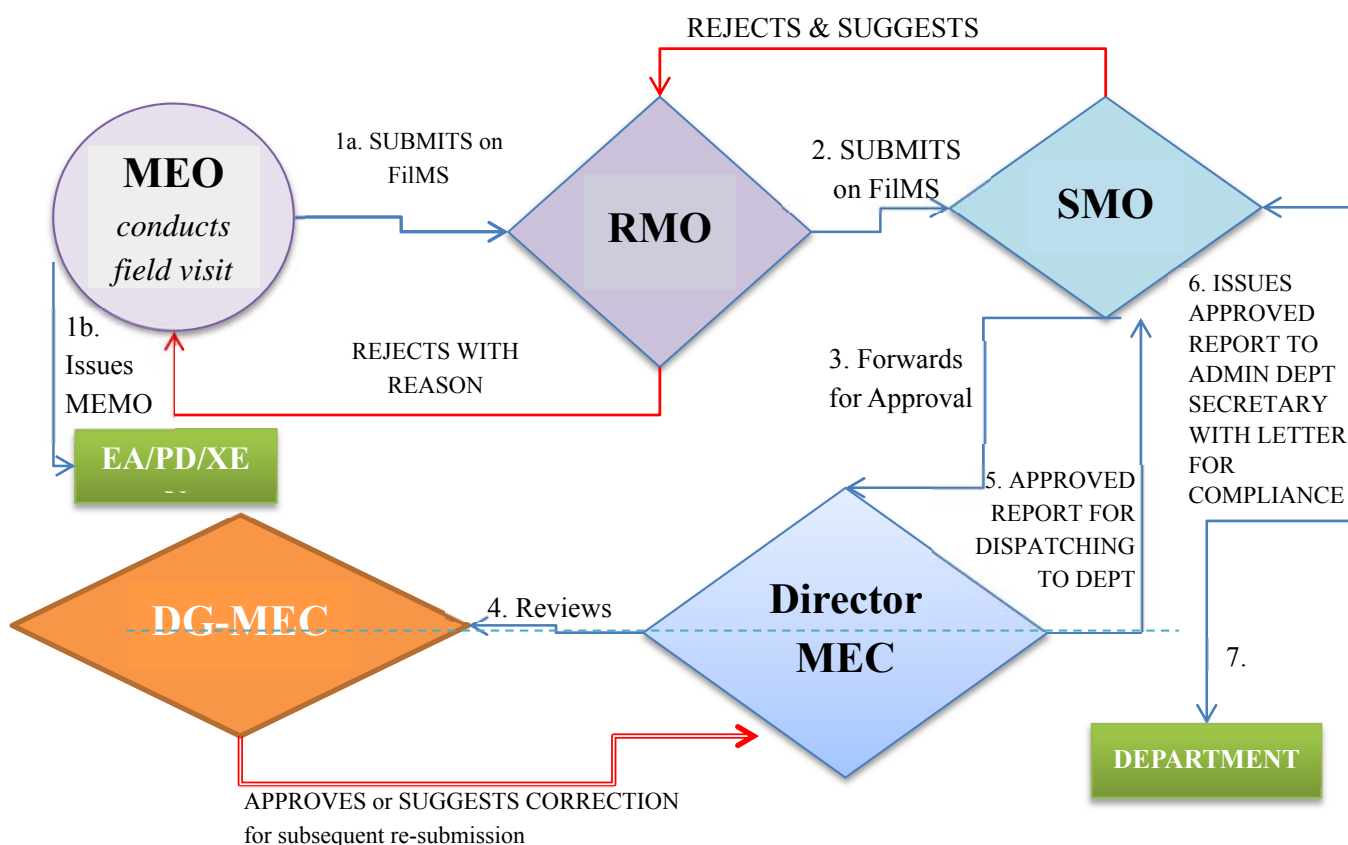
REJECTS & SUGGESTS

MEO
conducts field visit

1a. SUBMITS on FilMS

RMO

2. SUBMITS on FilMS

SMO

1b. Issues MEMO

REJECTS WITH REASON

3. Forwards for Approval

6. ISSUES APPROVED REPORT TO ADMIN DEPT SECRETARY WITH LETTER FOR COMPLIANCE

EA/PD/XE

5. APPROVED REPORT FOR DISPATCHING TO DEPT

DG-MEC

4. Reviews

Director MEC

7.

DEPARTMENT

APPROVES or SUGGESTS CORRECTION for subsequent re-submission